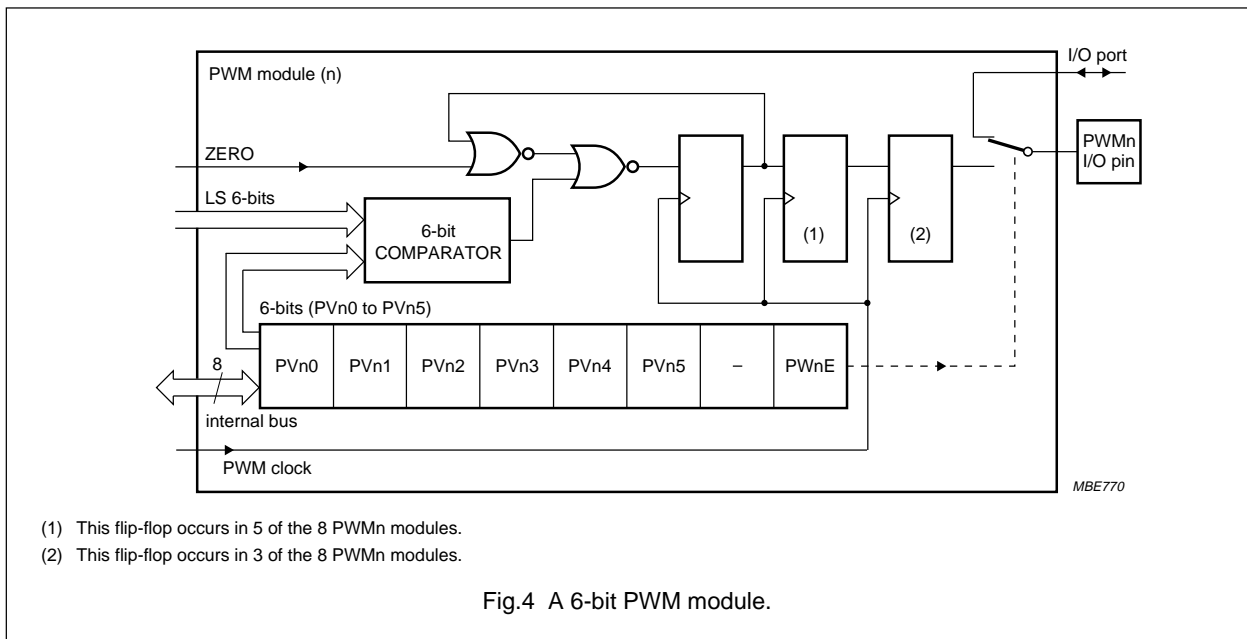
PWM module (n)

I/O port

ZERO

LS 6-bits

6-bit COMPARATOR

(1)

(2)

PWMn I/O pin

6-bits (PVn0 to PVn5)

8

| PVn0 | PVn1 | PVn2 | PVn3 | PVn4 | PVn5 | – | PWnE |
|---|---|---|---|---|---|---|---|

internal bus

PWM clock

MBE770

(1) This flip-flop occurs in 5 of the 8 PWMn modules.

(2) This flip-flop occurs in 3 of the 8 PWMn modules.

Fig.4 A 6-bit PWM module.